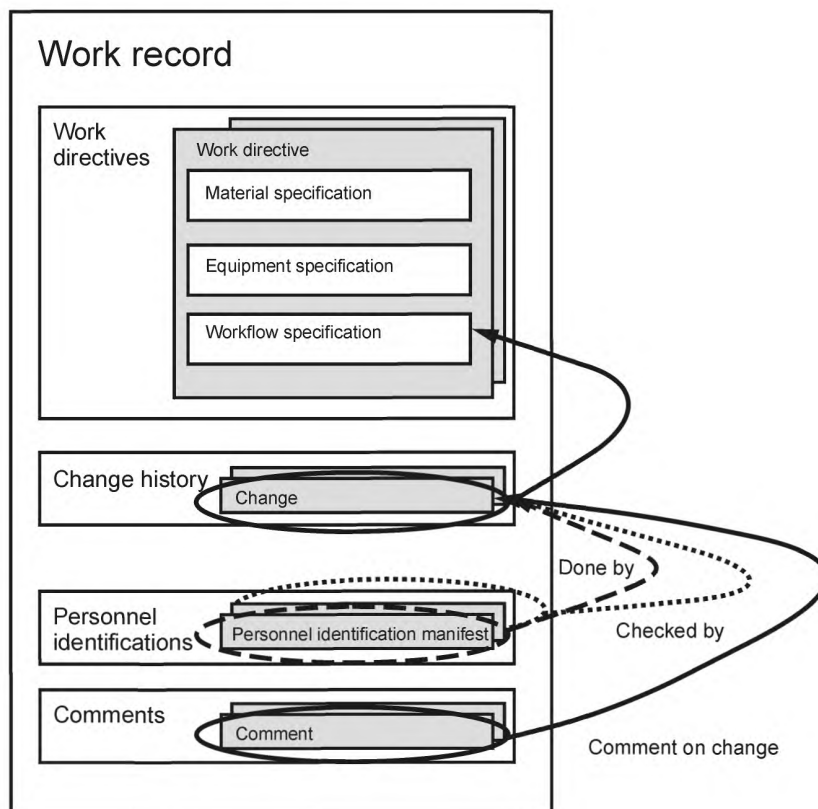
Work record

Work directives

Work directive

Material specification

Equipment specification

Workflow specification

Change history

Change

Done by

Personnel identifications

Personnel identification manifest

Checked by

Comments

Comment

Comment on change